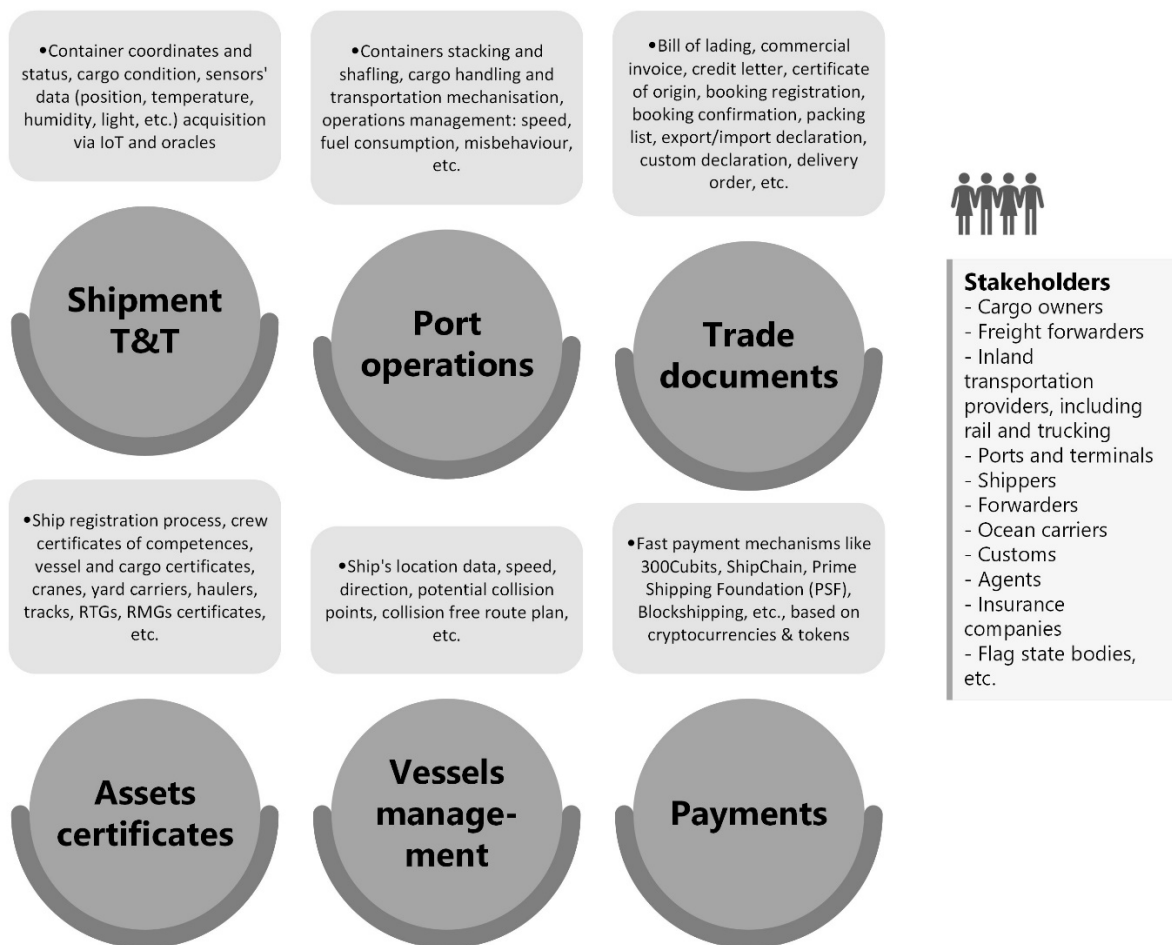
•Container coordinates and status, cargo condition, sensors' data (position, temperature, humidity, light, etc.) acquisition via IoT and oracles

•Containers stacking and shafling, cargo handling and transportation mechanisation, operations management: speed, fuel consumption, misbehaviour, etc.

•Bill of lading, commercial invoice, credit letter, certificate of origin, booking registration, booking confirmation, packing list, export/import declaration, custom declaration, delivery order, etc.

Shipment T&T

Port operations

Trade documents

Stakeholders
- Cargo owners
- Freight forwarders
- Inland transportation providers, including rail and trucking
- Ports and terminals
- Shippers
- Forwarders
- Ocean carriers
- Customs
- Agents
- Insurance companies
- Flag state bodies, etc.

•Ship registration process, crew certificates of competences, vessel and cargo certificates, cranes, yard carriers, haulers, tracks, RTGs, RMGs certificates, etc.

•Ship's location data, speed, direction, potential collision points, collision free route plan, etc.

•Fast payment mechanisms like 300Cubits, ShipChain, Prime Shipping Foundation (PSF), Blockshipping, etc., based on cryptocurrencies & tokens

Assets certificates

Vessels management

Payments